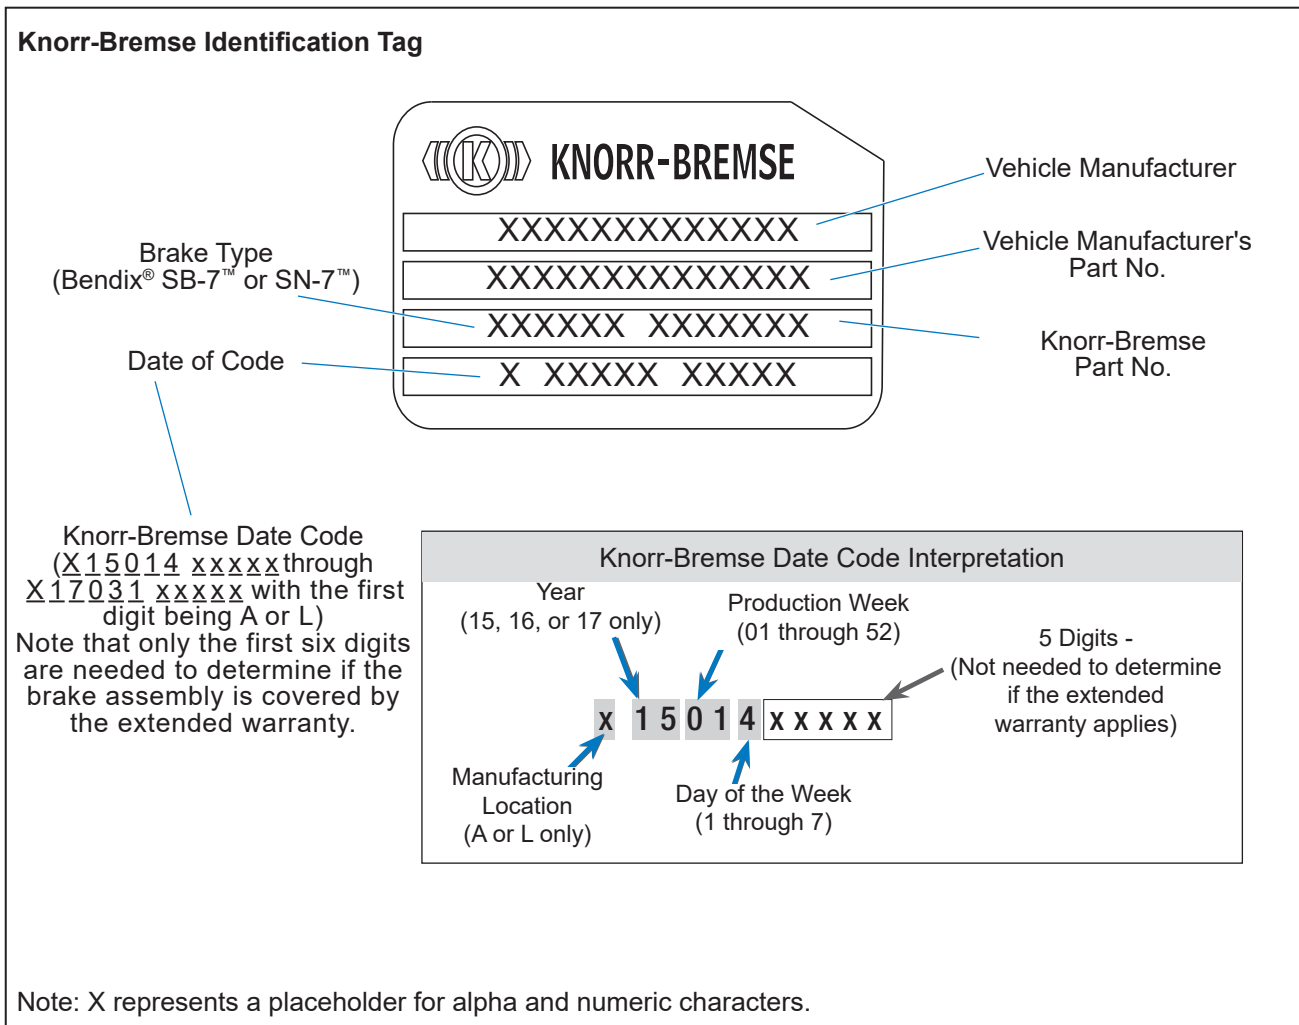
Knorr-Bremse Identification Tag

KNORR-BREMSE

XXXXXXXXXXXXX

XXXXXXXXXXXXXX

XXXXXX XXXXXXX

X XXXXX XXXXX

Vehicle Manufacturer

Vehicle Manufacturer's Part No.

Knorr-Bremse Part No.

Brake Type (Bendix® SB-7™ or SN-7™)

Date of Code

Knorr-Bremse Date Code (X 1 5 0 1 4 x x x x x through X 1 7 0 3 1 x x x x x with the first digit being A or L)
Note that only the first six digits are needed to determine if the brake assembly is covered by the extended warranty.

Knorr-Bremse Date Code Interpretation

Year (15, 16, or 17 only)

Production Week (01 through 52)

5 Digits - (Not needed to determine if the extended warranty applies)

x 1 5 0 1 4 x x x x x

Manufacturing Location (A or L only)

Day of the Week (1 through 7)

Note: X represents a placeholder for alpha and numeric characters.